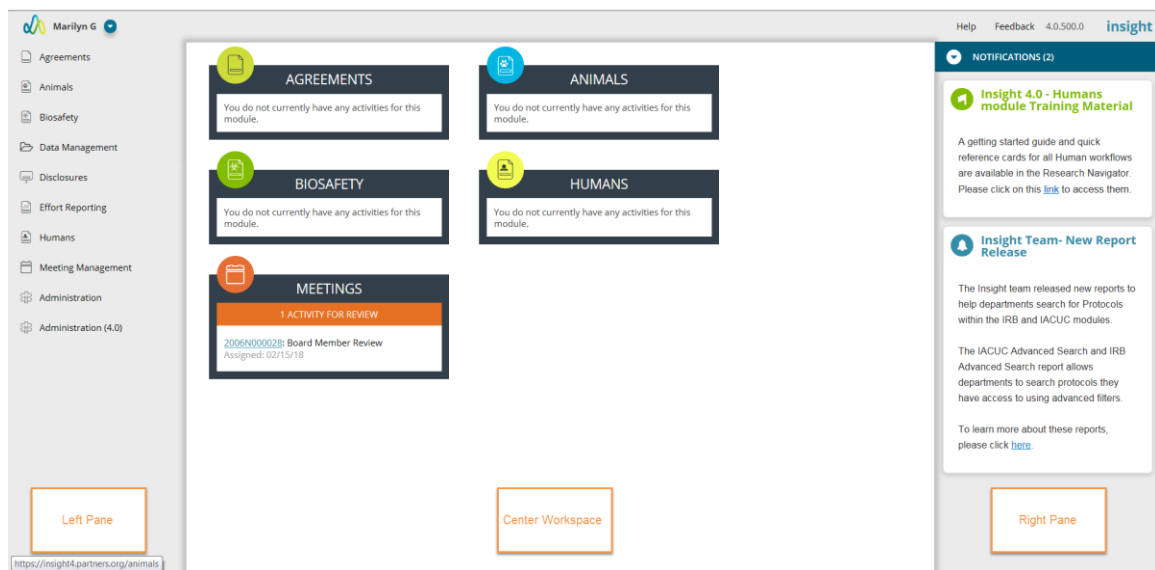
Marilyn G

Help Feedback 4.0.500.0 insight

Agreements
Animals
Biosafety
Data Management
Disclosures
Effort Reporting
Humans
Meeting Management
Administration
Administration (4.0)

AGREEMENTS
You do not currently have any activities for this module.

ANIMALS
You do not currently have any activities for this module.

BIOSAFETY
You do not currently have any activities for this module.

HUMANS
You do not currently have any activities for this module.

MEETINGS
1 ACTIVITY FOR REVIEW
2006N000028: Board Member Review
Assigned: 02/15/18

NOTIFICATIONS (2)

Insight 4.0 - Humans module Training Material

A getting started guide and quick reference cards for all Human workflows are available in the Research Navigator. Please click on this link to access them.

Insight Team- New Report Release

The Insight team released new reports to help departments search for Protocols within the IRB and IACUC modules.

The IACUC Advanced Search and IRB Advanced Search report allows departments to search protocols they have access to using advanced filters.

To learn more about these reports, please click here.

Left Pane

Center Workspace

Right Pane

https://insight4.partners.org/animals